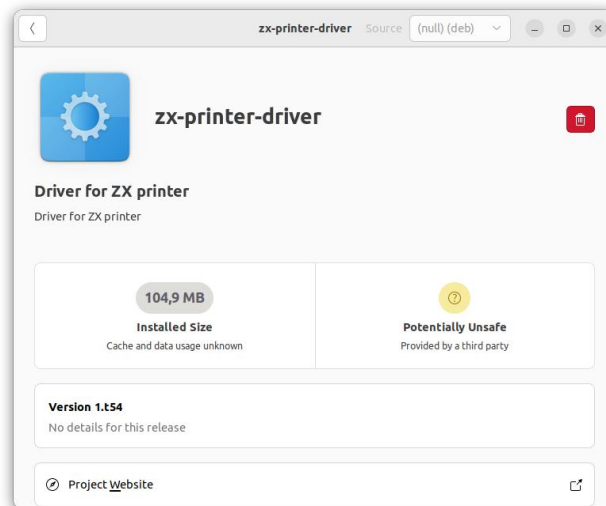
zx-printer-driver Source (null) (deb)

zx-printer-driver

Driver for ZX printer

Driver for ZX printer

104,9 MB

Installed Size

Cache and data usage unknown

Potentially Unsafe

Provided by a third party

Version 1.t54

No details for this release

Project Website